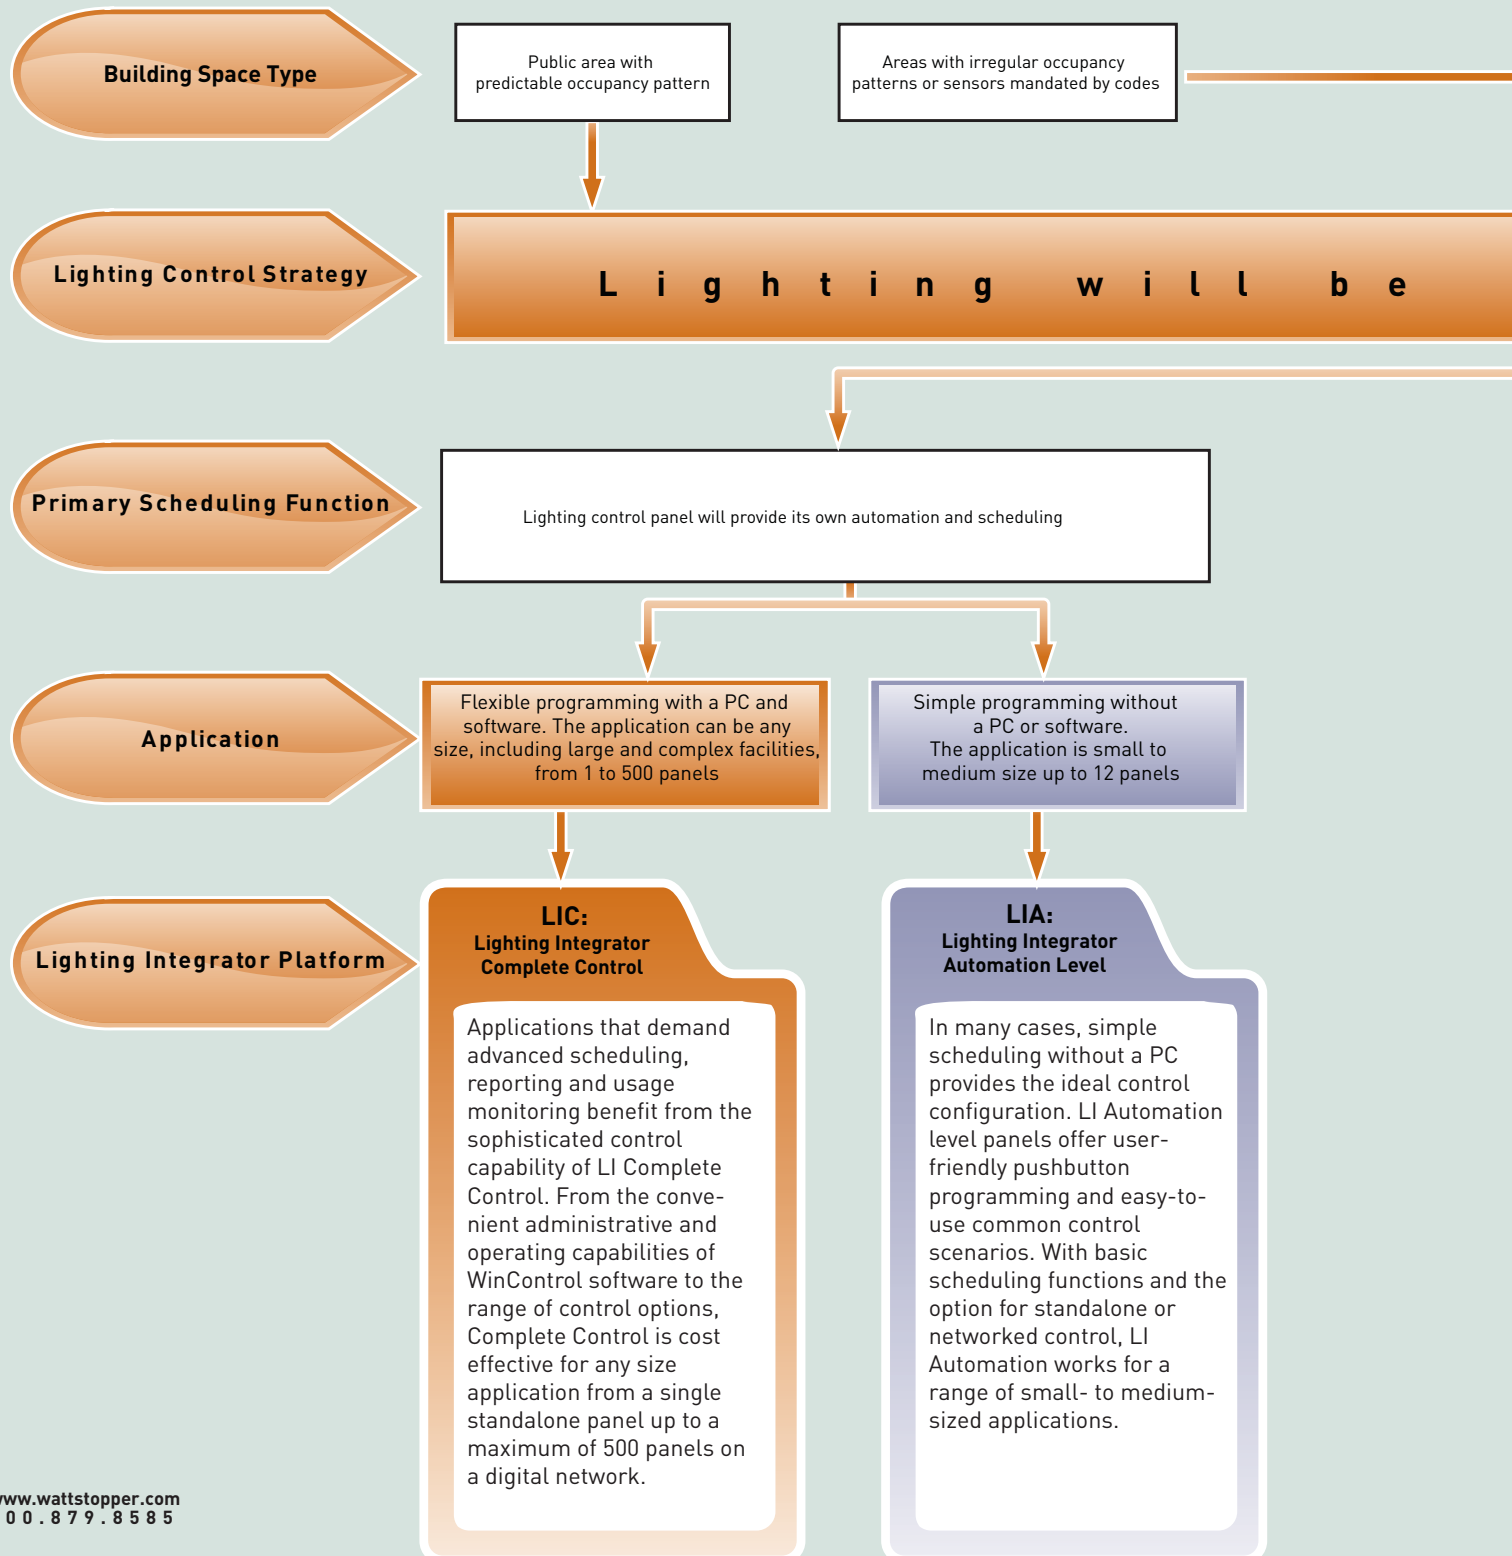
Building Space Type

Public area with predictable occupancy pattern

Areas with irregular occupancy patterns or sensors mandated by codes

Lighting Control Strategy

L i g h t i n g w i l l b e

Primary Scheduling Function

Lighting control panel will provide its own automation and scheduling

Application

Flexible programming with a PC and software. The application can be any size, including large and complex facilities, from 1 to 500 panels

Simple programming without a PC or software. The application is small to medium size up to 12 panels

Lighting Integrator Platform

LIC: Lighting Integrator Complete Control

Applications that demand advanced scheduling, reporting and usage monitoring benefit from the sophisticated control capability of LI Complete Control. From the convenient administrative and operating capabilities of WinControl software to the range of control options, Complete Control is cost effective for any size application from a single standalone panel up to a maximum of 500 panels on a digital network.

LIA: Lighting Integrator Automation Level

In many cases, simple scheduling without a PC provides the ideal control configuration. LI Automation level panels offer user-friendly pushbutton programming and easy-to-use common control scenarios. With basic scheduling functions and the option for standalone or networked control, LI Automation works for a range of small- to medium-sized applications.

ww.wattstopper.com
00.879.8585